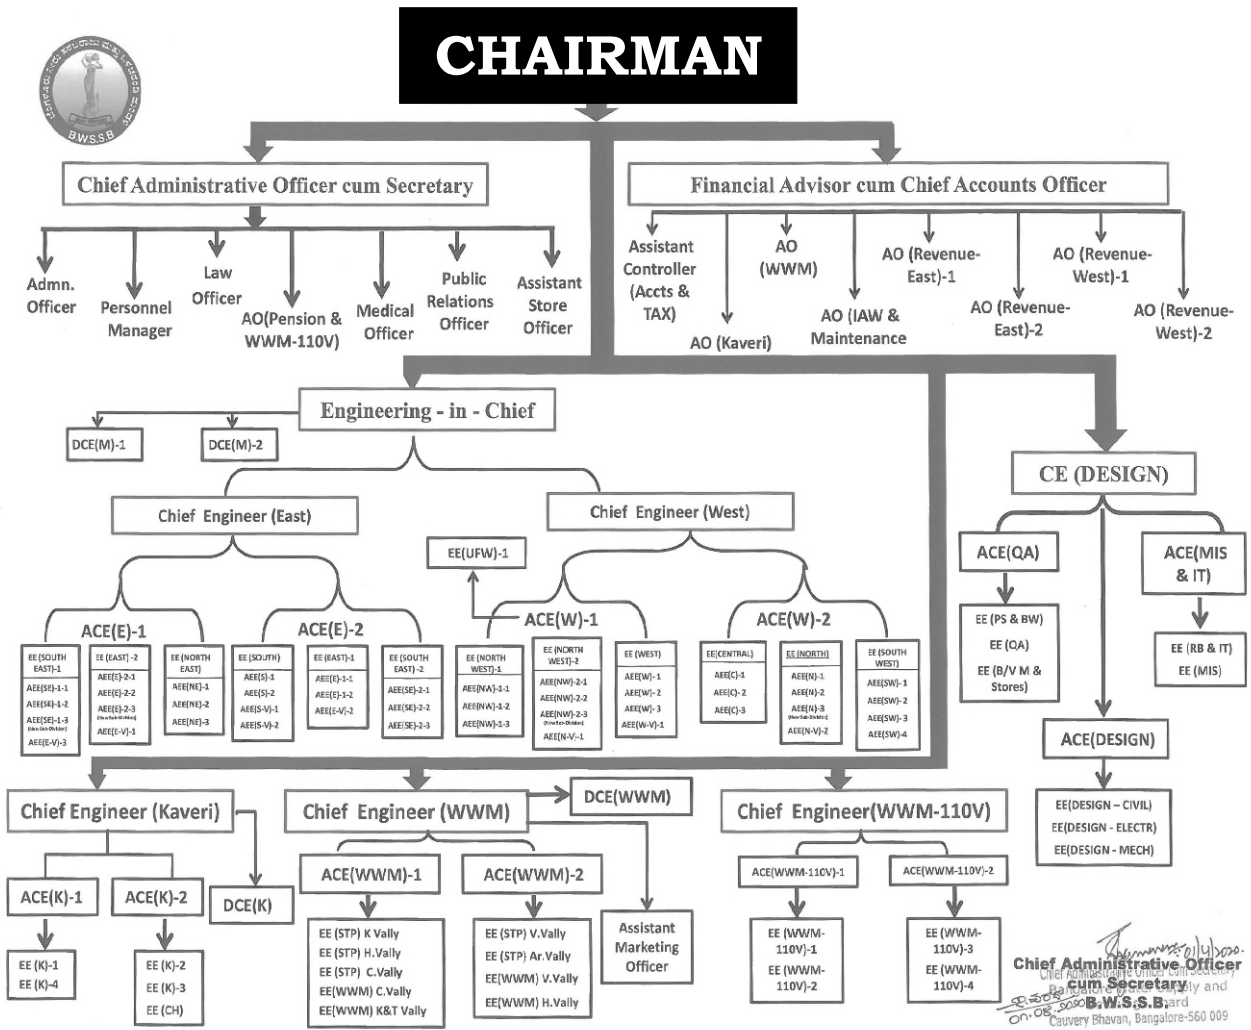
BWSSB

CHAIRMAN

Chief Administrative Officer cum Secretary

Admn. Officer

Personnel Manager

Law Officer

AO(Pension & WWM-110V)

Medical Officer

Public Relations Officer

Assistant Store Officer

Financial Advisor cum Chief Accounts Officer

Assistant Controller (Accts & TAX)

AO (Kaveri)

AO (WWM)

AO (IAW & Maintenance

AO (Revenue-East)-1

AO (Revenue-East)-2

AO (Revenue-West)-1

AO (Revenue-West)-2

Engineering - in - Chief

DCE(M)-1

DCE(M)-2

Chief Engineer (East)

Chief Engineer (West)

EE(UFW)-1

ACE(E)-1

ACE(E)-2

ACE(W)-1

ACE(W)-2

EE (SOUTH EAST)-1
AEE(SE)-1-1
AEE(SE)-1-2
AEE(SE)-1-3
AEE(E-V)-3

EE (EAST) -2
AEE(E)-2-1
AEE(E)-2-2
AEE(E)-2-3
AEE(E-V)-1

EE (NORTH EAST)
AEE(NE)-1
AEE(NE)-2
AEE(NE)-3

EE (SOUTH)
AEE(S)-1
AEE(S)-2
AEE(S-V)-1
AEE(S-V)-2

EE (EAST)-1
AEE(E)-1-1
AEE(E)-1-2
AEE(E-V)-2

EE (SOUTH EAST) -2
AEE(SE)-2-1
AEE(SE)-2-2
AEE(SE)-2-3

EE (NORTH WEST)-1
AEE(NW)-1-1
AEE(NW)-1-2
AEE(NW)-1-3

EE (NORTH WEST)-2
AEE(NW)-2-1
AEE(NW)-2-2
AEE(NW)-2-3
AEE(N-V)-1

EE (WEST)
AEE(W)-1
AEE(W)-2
AEE(W)-3
AEE(W-V)-1

EE(CENTRAL)
AEE(C)-1
AEE(C)-2
AEE(C)-3

EE (NORTH)
AEE(N)-1
AEE(N)-2
AEE(N)-3
AEE(N-V)-2

EE (SOUTH WEST)
AEE(SW)-1
AEE(SW)-2
AEE(SW)-3
AEE(SW)-4

CE (DESIGN)

ACE(QA)

EE (PS & BW)
EE (QA)
EE (B/V M & Stores)

ACE(MIS & IT)

EE (RB & IT)
EE (MIS)

ACE(DESIGN)

EE(DESIGN – CIVIL)
EE(DESIGN - ELECTR)
EE(DESIGN - MECH)

Chief Engineer (Kaveri)

ACE(K)-1

ACE(K)-2

DCE(K)

EE (K)-1
EE (K)-4

EE (K)-2
EE (K)-3
EE (CH)

Chief Engineer (WWM)

DCE(WWM)

ACE(WWM)-1

ACE(WWM)-2

Assistant Marketing Officer

EE (STP) K Vally
EE (STP) H.Vally
EE (STP) C.Vally
EE(WWM) C.Vally
EE(WWM) K&T Vally

EE (STP) V.Vally
EE (STP) Ar.Vally
EE(WWM) V.Vally
EE(WWM) H.Vally

Chief Engineer(WWM-110V)

ACE(WWM-110V)-1

ACE(WWM-110V)-2

EE (WWM-110V)-1
EE (WWM-110V)-2

EE (WWM-110V)-3
EE (WWM-110V)-4

01/4/2020
Chief Administrative Officer cum Secretary
B.W.S.S.B.
Cauvery Bhavan, Bangalore-560 009